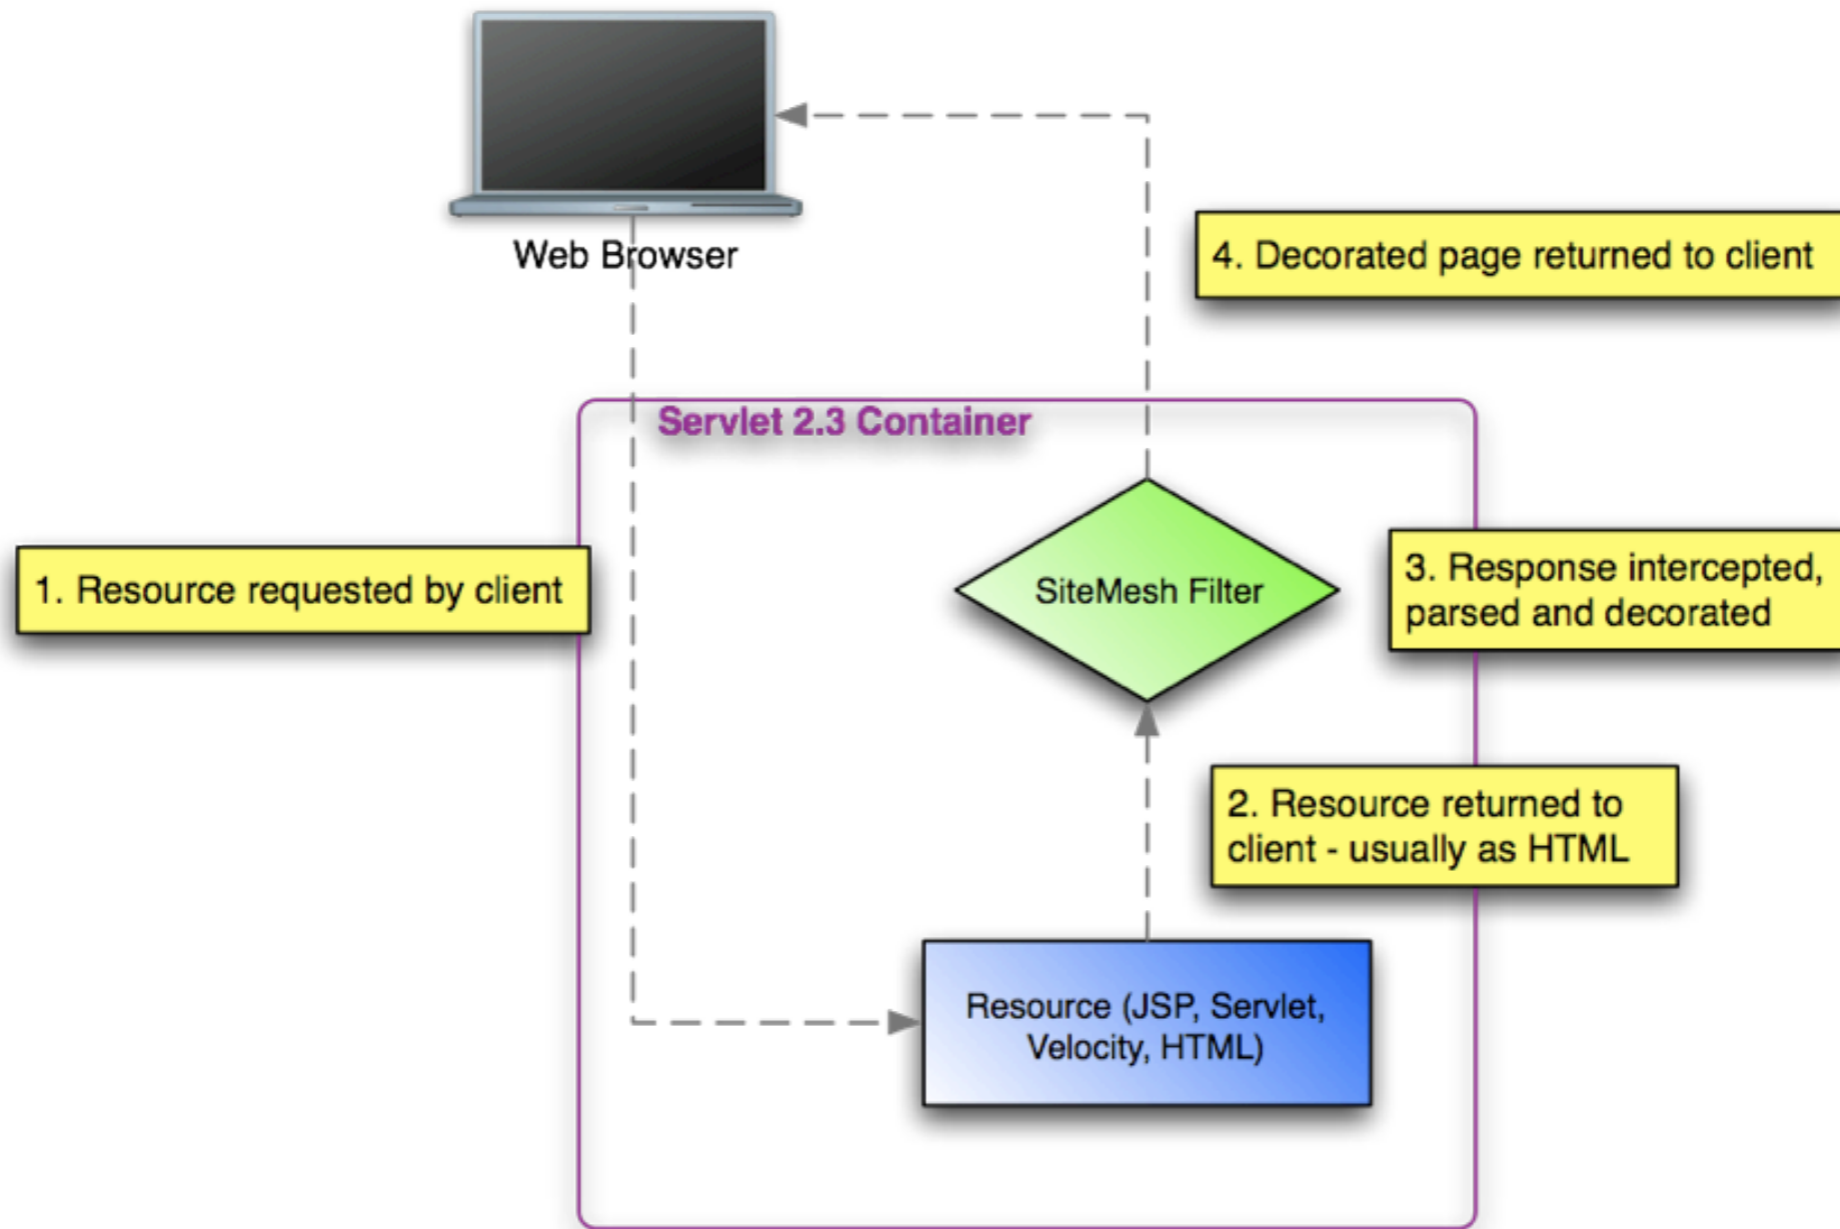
Web Browser

4. Decorated page returned to client

Servlet 2.3 Container

1. Resource requested by client

SiteMesh Filter

3. Response intercepted, parsed and decorated

2. Resource returned to client - usually as HTML

Resource (JSP, Servlet, Velocity, HTML)